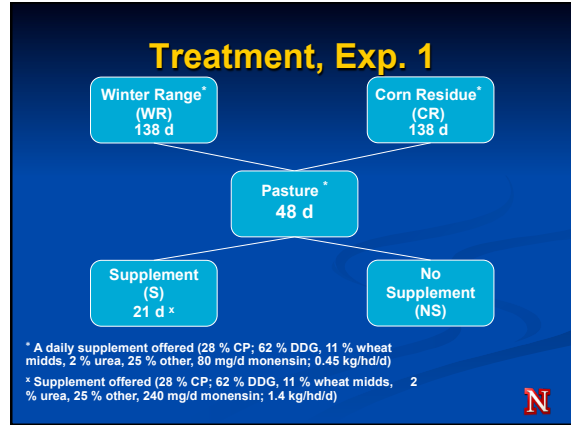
Treatment, Exp. 1

Winter Range* (WR) 138 d

Corn Residue* (CR) 138 d

Pasture * 48 d

Supplement (S) 21 d $^x$

No Supplement (NS)

* A daily supplement offered (28 % CP; 62 % DDG, 11 % wheat midds, 2 % urea, 25 % other, 80 mg/d monensin; 0.45 kg/hd/d)

$^x$ Supplement offered (28 % CP; 62 % DDG, 11 % wheat midds, 2 % urea, 25 % other, 240 mg/d monensin; 1.4 kg/hd/d)

N